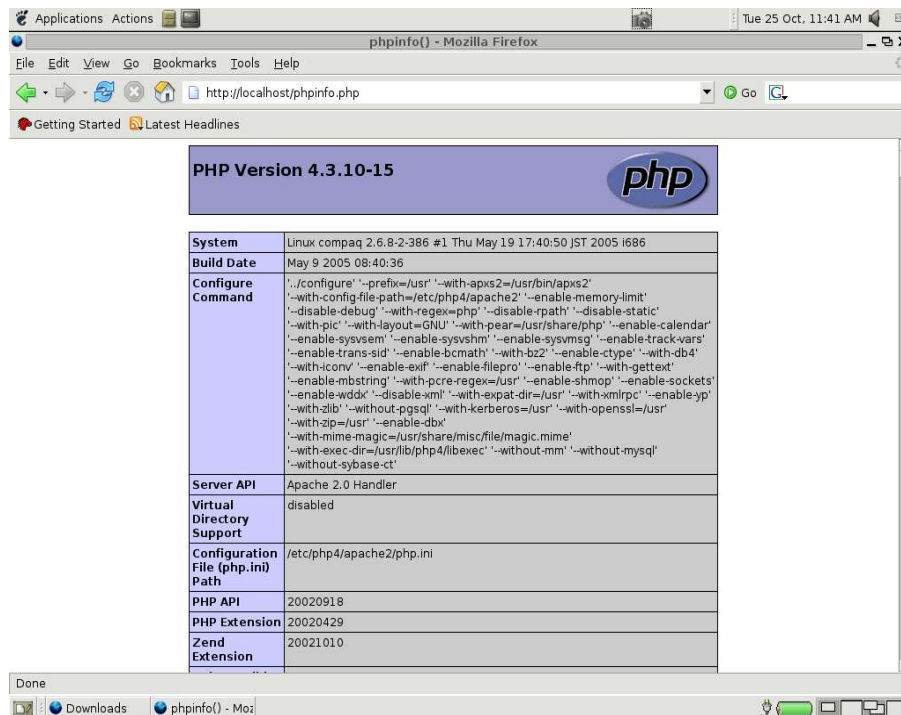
Applications Actions

Tue 25 Oct, 11:41 AM

phpinfo() - Mozilla Firefox

File Edit View Go Bookmarks Tools Help

http://localhost/phpinfo.php

Go

Getting Started Latest Headlines

PHP Version 4.3.10-15

php

| System | Linux compaq 2.6.8-2-386 #1 Thu May 19 17:40:50 JST 2005 i686 |
|---|---|
| Build Date | May 9 2005 08:40:36 |
| Configure Command | '../configure' '--prefix=/usr' '--with-apxs2=/usr/bin/apxs2' '--with-config-file-path=/etc/php4/apache2' '--enable-memory-limit' '--disable-debug' '--with-regex=php' '--disable-rpath' '--disable-static' '--with-pic' '--with-layout=GNU' '--with-pear=/usr/share/php' '--enable-calendar' '--enable-sysvsem' '--enable-sysvshm' '--enable-sysvmsg' '--enable-track-vars' '--enable-trans-sid' '--enable-bcmath' '--with-bz2' '--enable-ctype' '--with-db4' '--with-iconv' '--enable-exif' '--enable-filepro' '--enable-ftp' '--with-gettext' '--enable-mbstring' '--with-pcre-regex=/usr' '--enable-shmop' '--enable-sockets' '--enable-wddx' '--disable-xml' '--with-expat-dir=/usr' '--with-xmlrpc' '--enable-yp' '--with-zlib' '--without-pgsql' '--with-kerberos=/usr' '--with-openssl=/usr' '--with-zip=/usr' '--enable-dbx' '--with-mime-magic=/usr/share/misc/file/magic.mime' '--with-exec-dir=/usr/lib/php4/libexec' '--without-mm' '--without-mysql' '--without-sybase-ct' |
| Server API | Apache 2.0 Handler |
| Virtual Directory Support | disabled |
| Configuration File (php.ini) Path | /etc/php4/apache2/php.ini |
| PHP API | 20020918 |
| PHP Extension | 20020429 |
| Zend Extension | 20021010 |

Done

Downloads phpinfo() - Moz